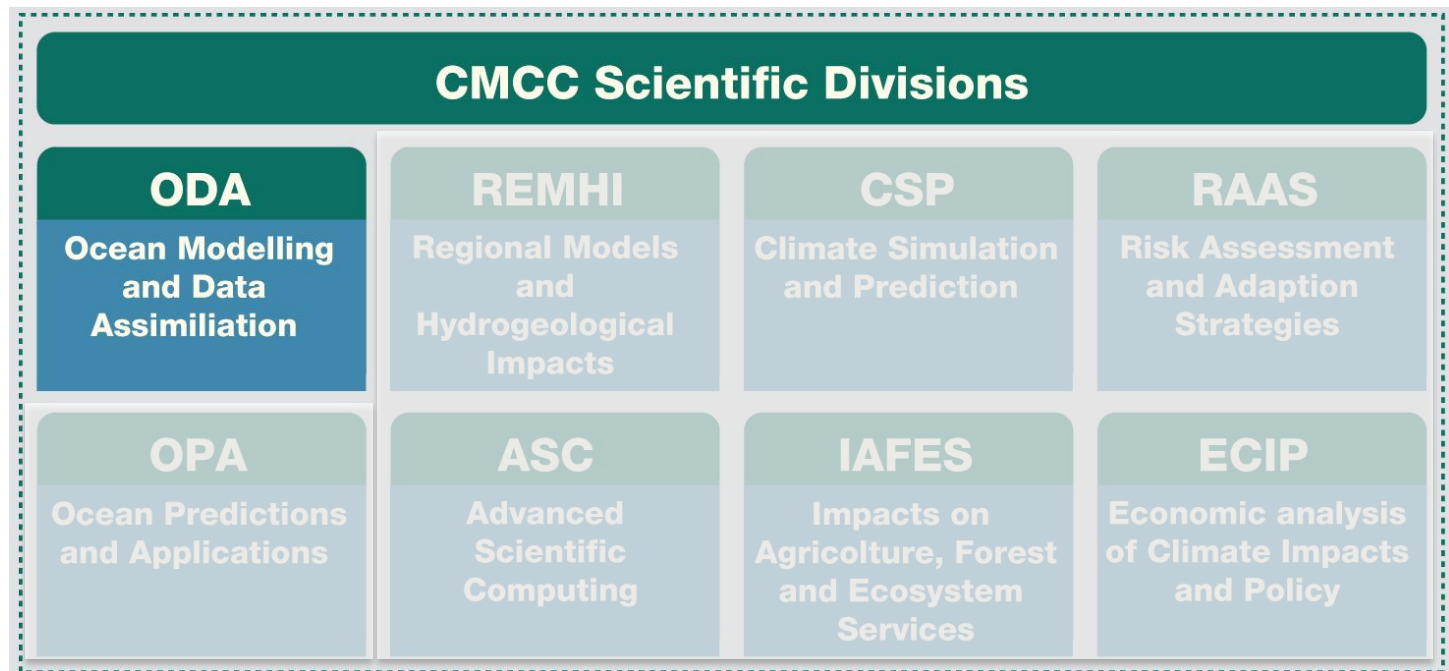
CMCC Scientific Divisions

ODA
Ocean Modelling and Data Assimiliation

REMHI
Regional Models and Hydrogeological Impacts

CSP
Climate Simulation and Prediction

RAAS
Risk Assessment and Adaption Strategies

OPA
Ocean Predictions and Applications

ASC
Advanced Scientific Computing

IAFES
Impacts on Agricolture, Forest and Ecosystem Services

ECIP
Economic analysis of Climate Impacts and Policy